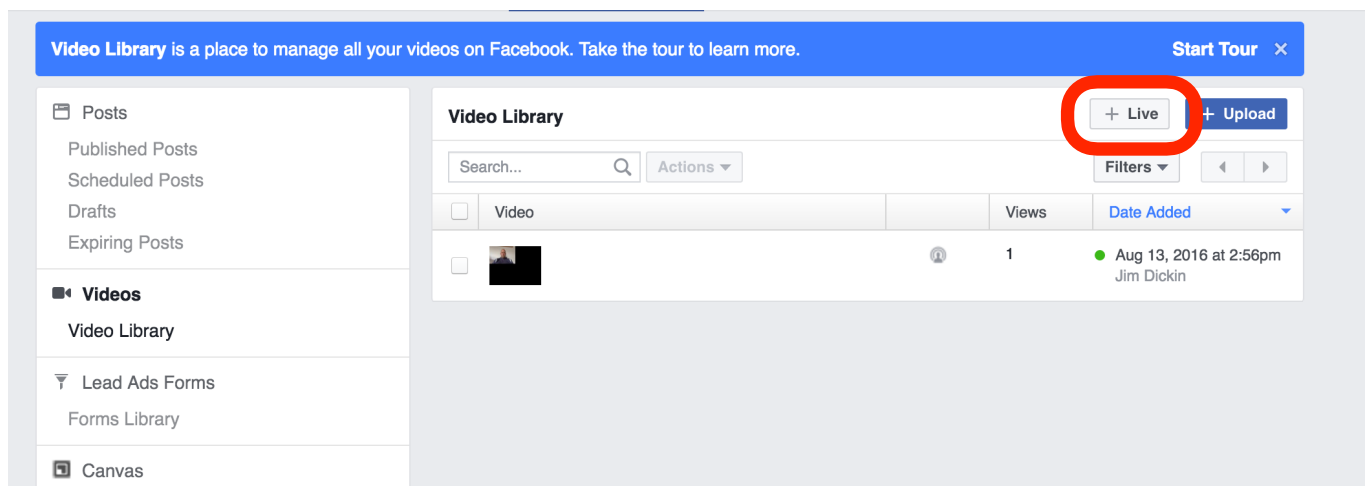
**Video Library** is a place to manage all your videos on Facebook. Take the tour to learn more. **Start Tour** ×

Posts
Published Posts
Scheduled Posts
Drafts
Expiring Posts

**Videos**
Video Library

Lead Ads Forms
Forms Library

Canvas

**Video Library**

+ Live

+ Upload

Search...

Actions

Filters

| | Video | | Views | Date Added |
|---|---|---|---|---|
| | | | 1 | Aug 13, 2016 at 2:56pm Jim Dickin |